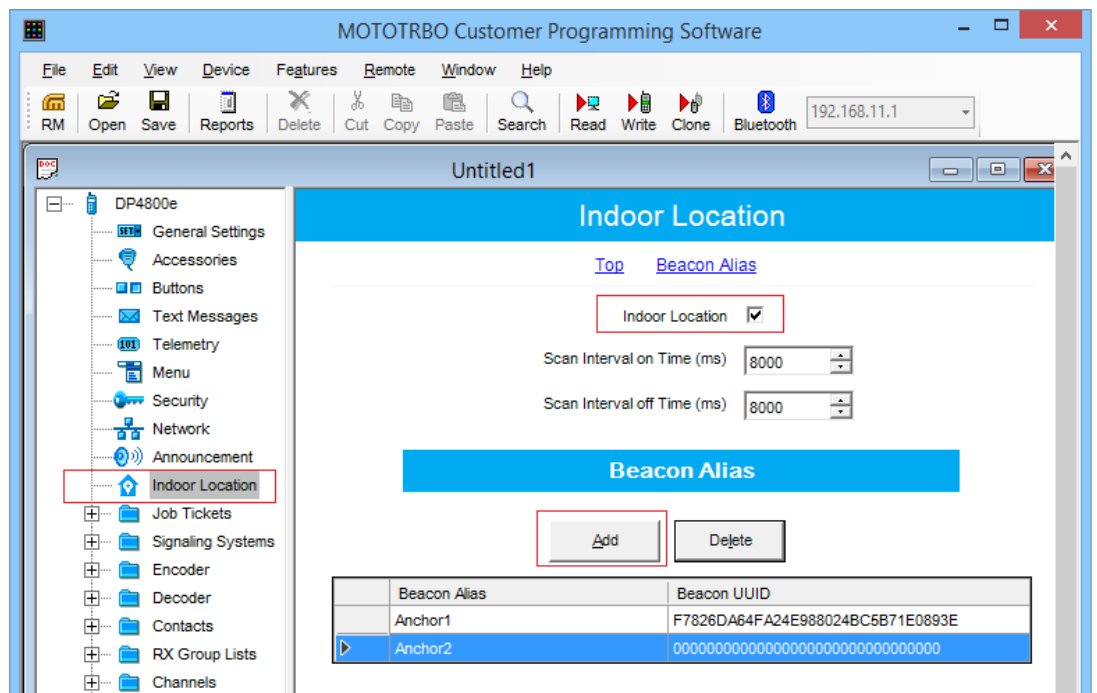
MOTOTRBO Customer Programming Software

File Edit View Device Features Remote Window Help

RM Open Save Reports Delete Cut Copy Paste Search Read Write Clone Bluetooth 192.168.11.1

Untitled1

DP4800e
General Settings
Accessories
Buttons
Text Messages
Telemetry
Menu
Security
Network
Announcement
Indoor Location
Job Tickets
Signaling Systems
Encoder
Decoder
Contacts
RX Group Lists
Channels

Indoor Location

Top Beacon Alias

Indoor Location

Scan Interval on Time (ms) 8000

Scan Interval off Time (ms) 8000

Beacon Alias

Add Delete

| | Beacon Alias | Beacon UUID |
|---|---|---|
| | Anchor1 | F7826DA64FA24E988024BC5B71E0893E |
| ▷ | Anchor2 | 00000000000000000000000000000000 |